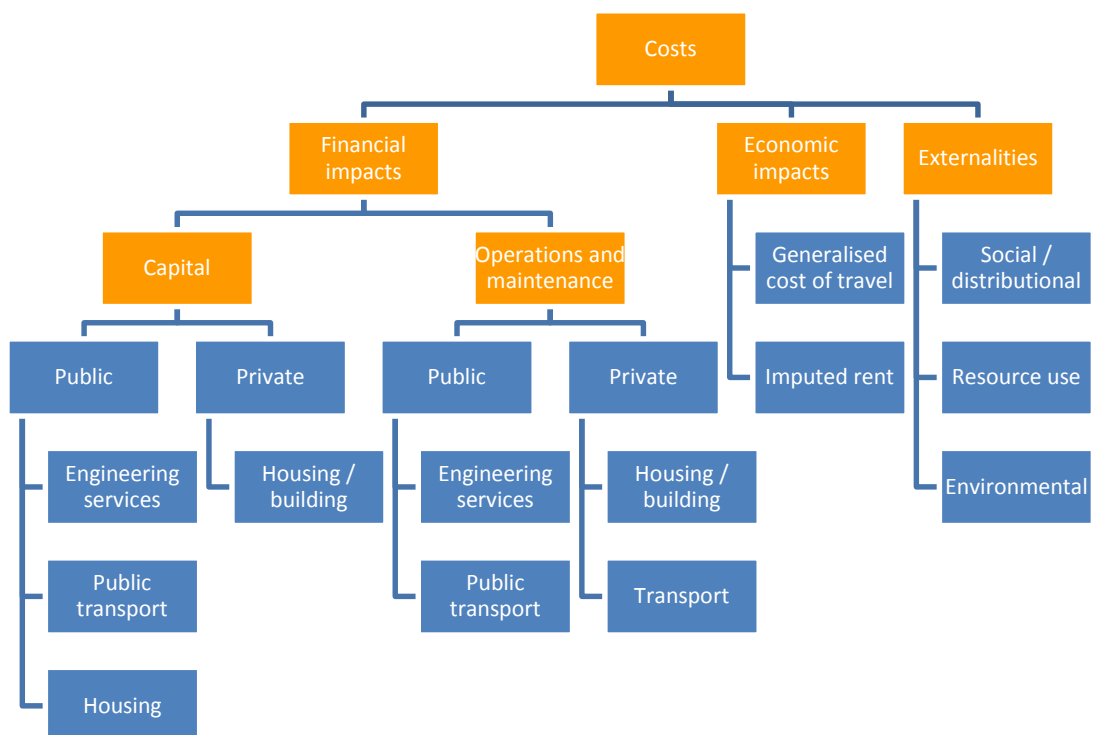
Costs

Financial impacts

Economic impacts

Externalities

Capital

Operations and maintenance

Generalised cost of travel

Imputed rent

Social / distributional

Resource use

Environmental

Public

Engineering services

Public transport

Housing

Private

Housing / building

Public

Engineering services

Public transport

Private

Housing / building

Transport